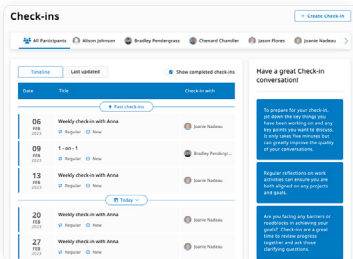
Check-ins

+ Create Check-in

All Participants | Allison Johnson | Bradley Pendergrass | Chenard Chandler | Jason Flores | Joanie Nadeau

Timeline | Last updated | Show completed check-ins

| Date | Title | Check-in with |
|---|---|---|
| | Past check-ins | |
| 06 FEB 2023 | Weekly check-in with Anna · Regular · New | Joanie Nadeau |
| 09 FEB 2023 | 1 - on - 1 · Regular · New | Joanie Nadeau |
| 13 FEB 2023 | Weekly check-in with Anna · Regular · New | Joanie Nadeau |
| | Today | |
| 20 FEB 2023 | Weekly check-in with Anna · Regular · New | Joanie Nadeau |
| 27 FEB 2023 | Weekly check-in with Anna · Regular · New | Joanie Nadeau |

Have a great Check-in conversation!

To prepare for your check-in, jot down the key things you have been working on and any key points you want to discuss. It only takes five minutes but can greatly improve the quality of your conversations.

Regular reflections on work activities can ensure you are both aligned on any projects and goals.

Are you facing any barriers or roadblocks in achieving your goals? Check-ins are a great time to review progress together and ask those clarifying questions.